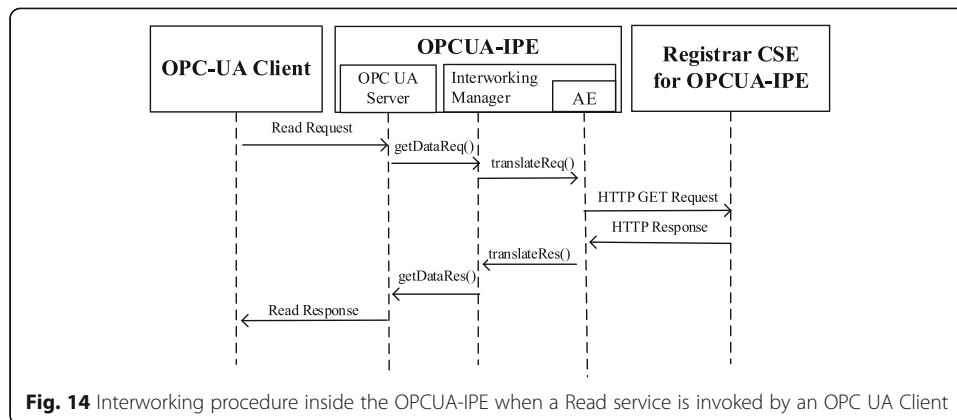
OPC-UA Client

OPCUA-IPE

OPC UA Server

Interworking Manager

AE

Registrar CSE for OPCUA-IPE

Read Request

getDataReq()

translateReq()

HTTP GET Request

HTTP Response

translateRes()

getDataRes()

Read Response

**Fig. 14** Interworking procedure inside the OPCUA-IPE when a Read service is invoked by an OPC UA Client